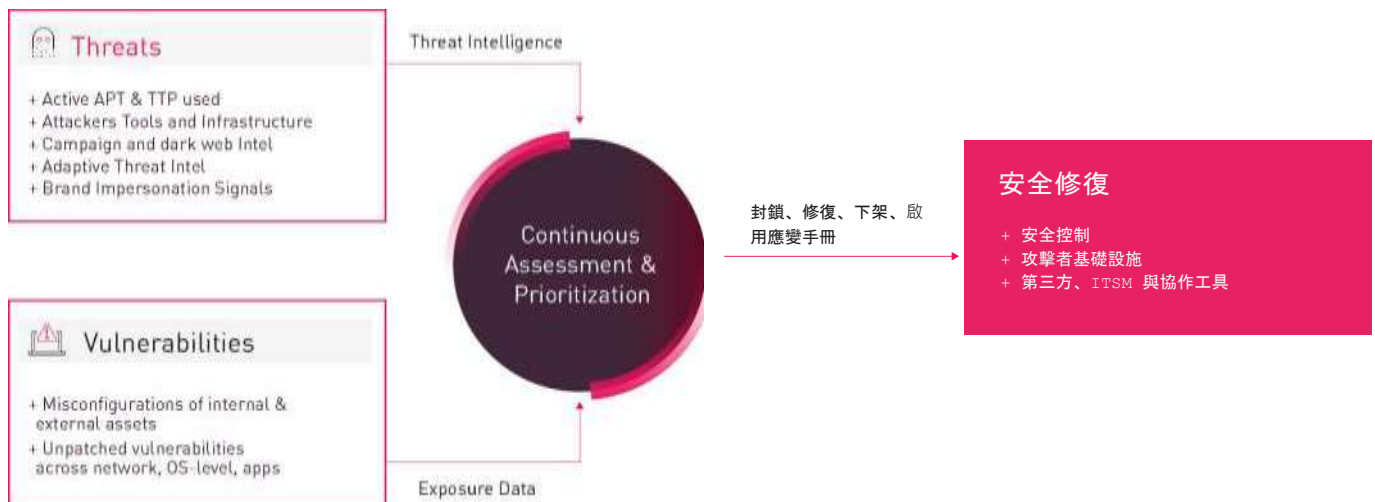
Threats

+ Active APT & TTP used
+ Attackers Tools and Infrastructure
+ Campaign and dark web Intel
+ Adaptive Threat Intel
+ Brand Impersonation Signals

Threat Intelligence

Continuous Assessment & Prioritization

封鎖、修復、下架、啟用應變手冊

安全修復

+ 安全控制
+ 攻擊者基礎設施
+ 第三方、ITSM 與協作工具

Vulnerabilities

+ Misconfigurations of internal & external assets
+ Unpatched vulnerabilities across network, OS-level, apps

Exposure Data